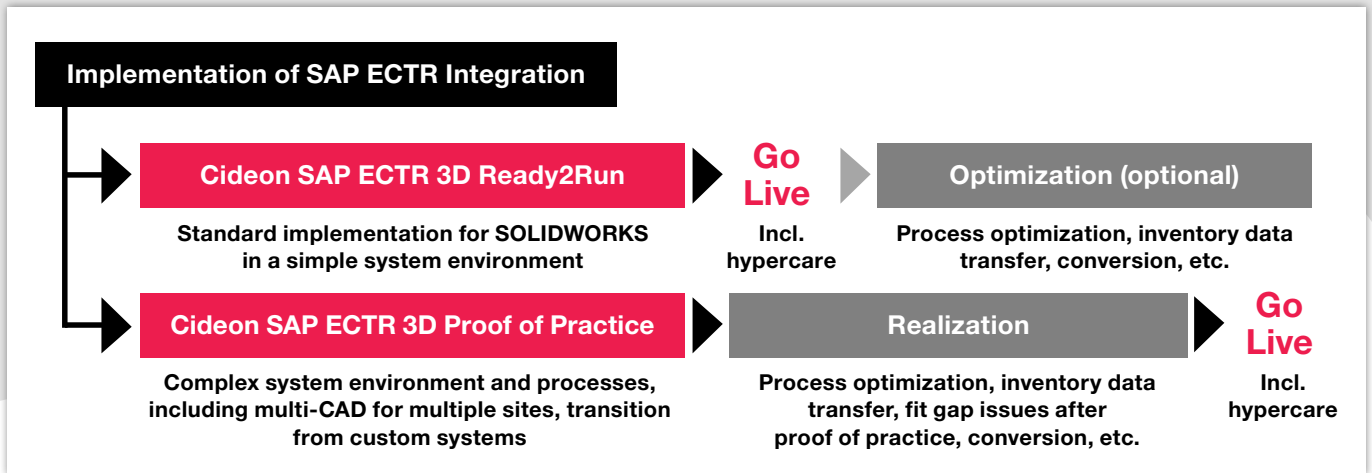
Implementation of SAP ECTR Integration

Cideon SAP ECTR 3D Ready2Run

Standard implementation for SOLIDWORKS in a simple system environment

Go Live

Incl. hypercare

Optimization (optional)

Process optimization, inventory data transfer, conversion, etc.

Cideon SAP ECTR 3D Proof of Practice

Complex system environment and processes, including multi-CAD for multiple sites, transition from custom systems

Realization

Process optimization, inventory data transfer, fit gap issues after proof of practice, conversion, etc.

Go Live

Incl. hypercare